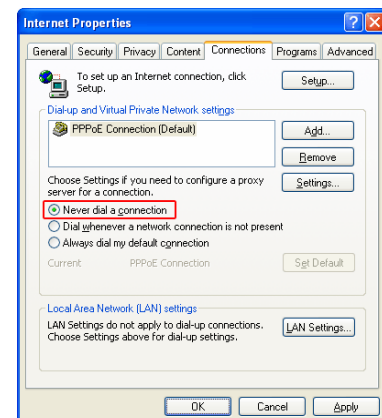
Internet Properties

?

X

General

Security

Privacy

Content

Connections

Programs

Advanced

To set up an Internet connection, click Setup.

Setup...

Dial-up and Virtual Private Network settings

PPPoE Connection (Default)

Add...

Remove

Choose Settings if you need to configure a proxy server for a connection.

Settings...

Never dial a connection

Dial whenever a network connection is not present

Always dial my default connection

Current

PPPoE Connection

Set Default

Local Area Network (LAN) settings

LAN Settings do not apply to dial-up connections. Choose Settings above for dial-up settings.

LAN Settings...

OK

Cancel

Apply